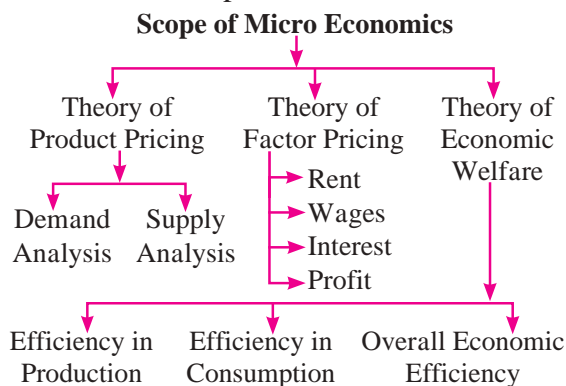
Scope of Micro Economics

Theory of Product Pricing

Theory of Factor Pricing

Theory of Economic Welfare

Demand Analysis

Supply Analysis

Rent

Wages

Interest

Profit

Efficiency in Production

Efficiency in Consumption

Overall Economic Efficiency